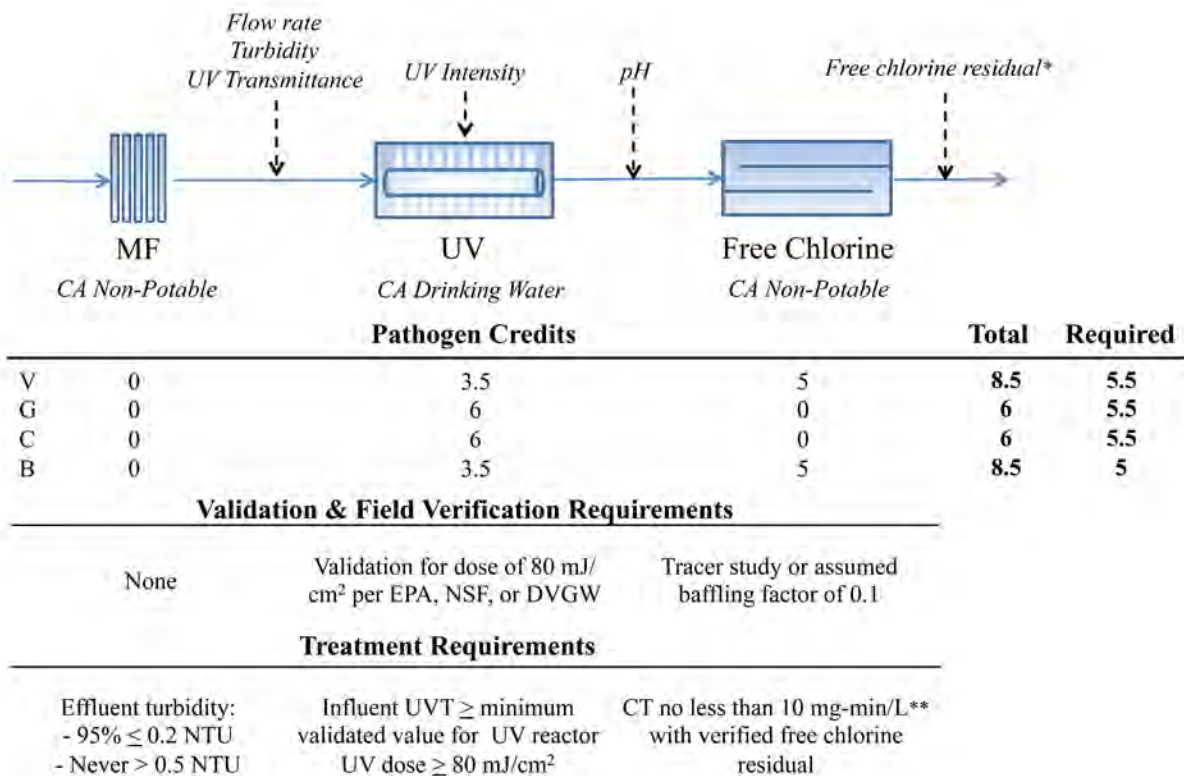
Flow rate
Turbidity
UV Transmittance

UV Intensity

pH

Free chlorine residual*

MF
CA Non-Potable

UV
CA Drinking Water

Free Chlorine
CA Non-Potable

Pathogen Credits

| | MF | UV | Free Chlorine | Total | Required |
|---|---|---|---|---|---|
| V | 0 | 3.5 | 5 | **8.5** | **5.5** |
| G | 0 | 6 | 0 | **6** | **5.5** |
| C | 0 | 6 | 0 | **6** | **5.5** |
| B | 0 | 3.5 | 5 | **8.5** | **5** |

Validation & Field Verification Requirements

None

Validation for dose of 80 mJ/cm² per EPA, NSF, or DVGW

Tracer study or assumed baffling factor of 0.1

Treatment Requirements

Effluent turbidity:
- 95% $\leq$ 0.2 NTU
- Never > 0.5 NTU

Influent UVT $\geq$ minimum validated value for UV reactor
UV dose $\geq$ 80 mJ/cm²

CT no less than 10 mg-min/L** with verified free chlorine residual